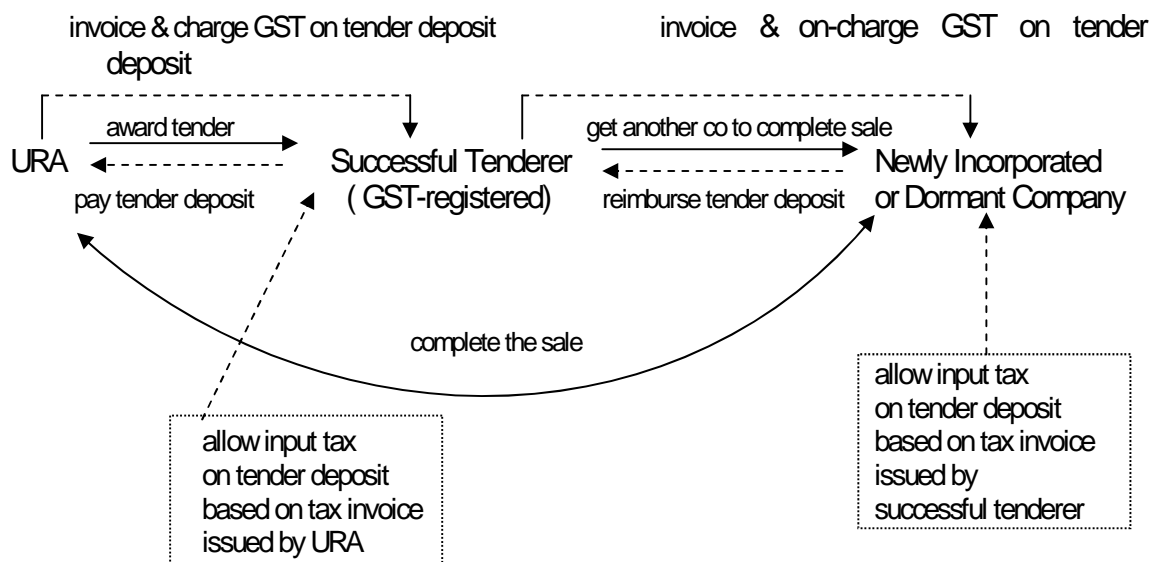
invoice & charge GST on tender deposit

invoice & on-charge GST on tender deposit

award tender

URA

pay tender deposit

Successful Tenderer ( GST-registered)

get another co to complete sale

reimburse tender deposit

Newly Incorporated or Dormant Company

complete the sale

allow input tax on tender deposit based on tax invoice issued by successful tenderer

allow input tax on tender deposit based on tax invoice issued by URA